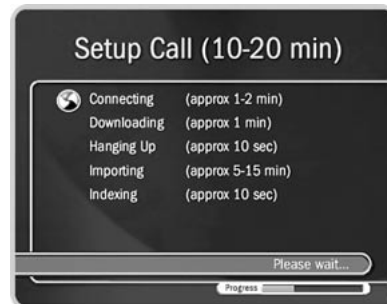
Setup Call (10-20 min)

| Connecting | (approx 1-2 min) |
|---|---|
| Downloading | (approx 1 min) |
| Hanging Up | (approx 10 sec) |
| Importing | (approx 5-15 min) |
| Indexing | (approx 10 sec) |

Please wait...

Progress